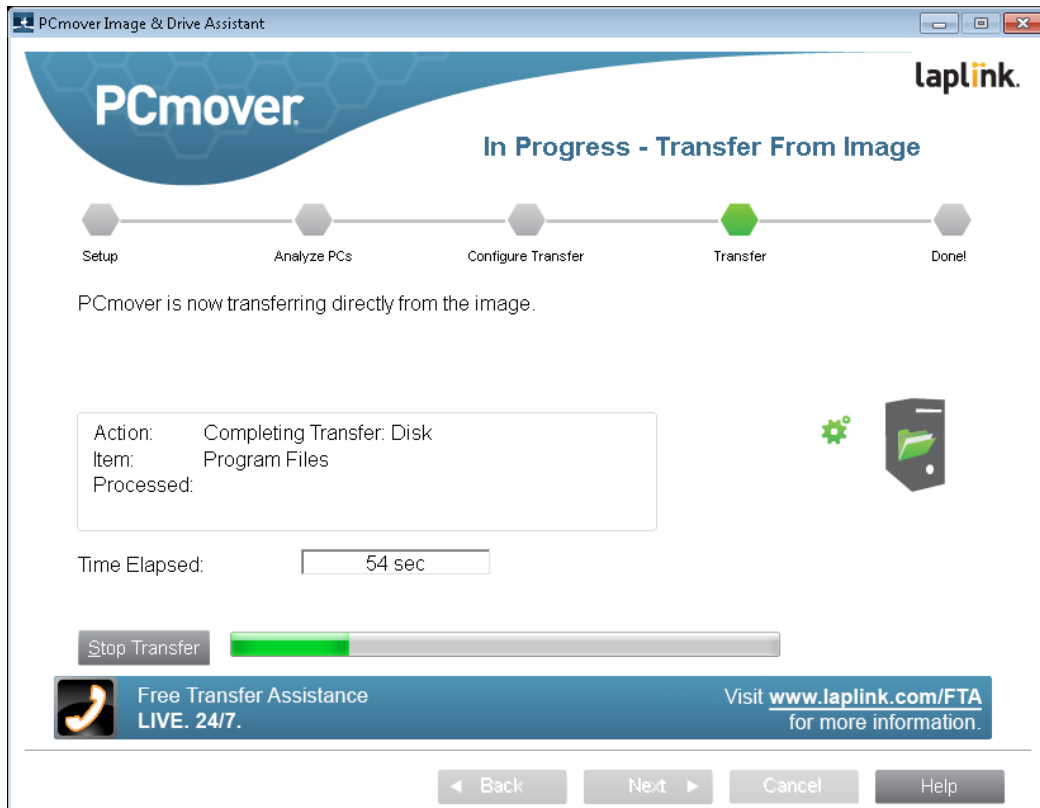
PCmover Image & Drive Assistant

PCmover

laplink.

In Progress - Transfer From Image

Setup
Analyze PCs
Configure Transfer
Transfer
Done!

PCmover is now transferring directly from the image.

Action: Completing Transfer: Disk
Item: Program Files
Processed:

Time Elapsed: 54 sec

Stop Transfer

Free Transfer Assistance
LIVE. 24/7.

Visit www.laplink.com/FTA
for more information.

◄ Back
Next ►
Cancel
Help